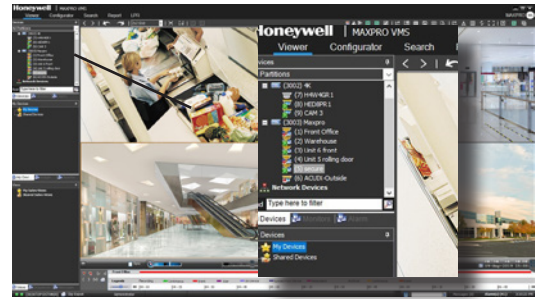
Honeywell | MAXPRO VMS

Viewer Configurator Search

Devices

Partitions

(3002) 4K

(7) HAW4GR1

HEDBFR1

(9) CAM 3

(3003) Maxpro

(1) Front Office

(2) Warehouse

(3) Unit 6 front

(4) Unit 5 rolling door

(5) Rescue

(6) ACUDI-Outside

Network Devices

Type here to filter

Devices Monitors Alarms

Devices

My Devices

Shared Devices

Honeywell | MAXPRO VMS

Viewer Configurator Search Report LFTO